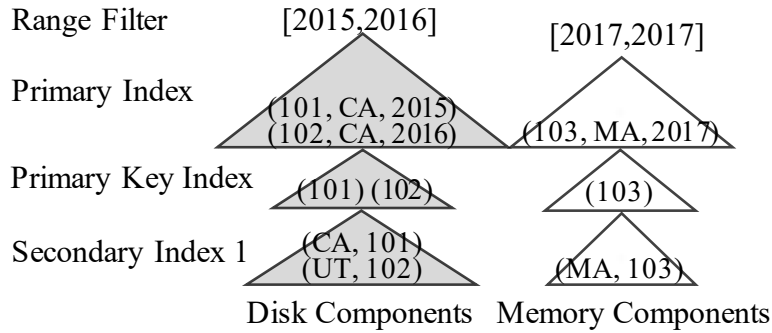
Range Filter [2015,2016] [2017,2017]

Primary Index (101, CA, 2015) (102, CA, 2016) (103, MA, 2017)

Primary Key Index (101) (102) (103)

Secondary Index 1 (CA, 101) (UT, 102) (MA, 103)

Disk Components Memory Components